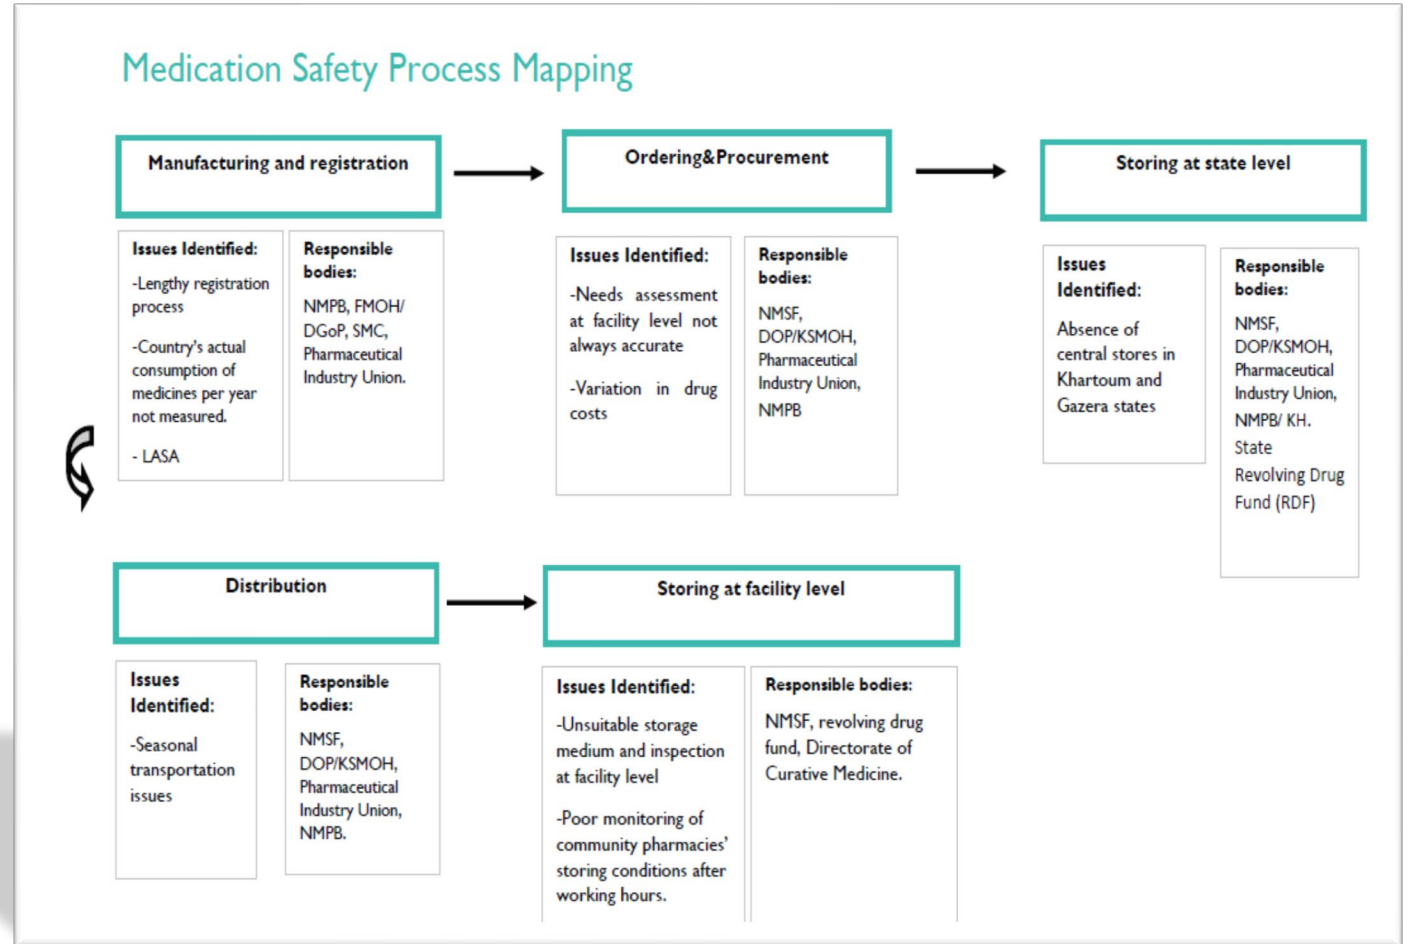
Medication Safety Process Mapping

Manufacturing and registration

Issues Identified:

-Lengthy registration process

-Country's actual consumption of medicines per year not measured.

- LASA

Responsible bodies:

NMPB, FMOH/ DGoP, SMC, Pharmaceutical Industry Union.

Ordering&Procurement

Issues Identified:

-Needs assessment at facility level not always accurate

-Variation in drug costs

Responsible bodies:

NMSF, DOP/KSMOH, Pharmaceutical Industry Union, NMPB

Storing at state level

Issues Identified:

Absence of central stores in Khartoum and Gazera states

Responsible bodies:

NMSF, DOP/KSMOH, Pharmaceutical Industry Union, NMPB/ KH. State Revolving Drug Fund (RDF)

Distribution

Issues Identified:

-Seasonal transportation issues

Responsible bodies:

NMSF, DOP/KSMOH, Pharmaceutical Industry Union, NMPB.

Storing at facility level

Issues Identified:

-Unsuitable storage medium and inspection at facility level

-Poor monitoring of community pharmacies' storing conditions after working hours.

Responsible bodies:

NMSF, revolving drug fund, Directorate of Curative Medicine.